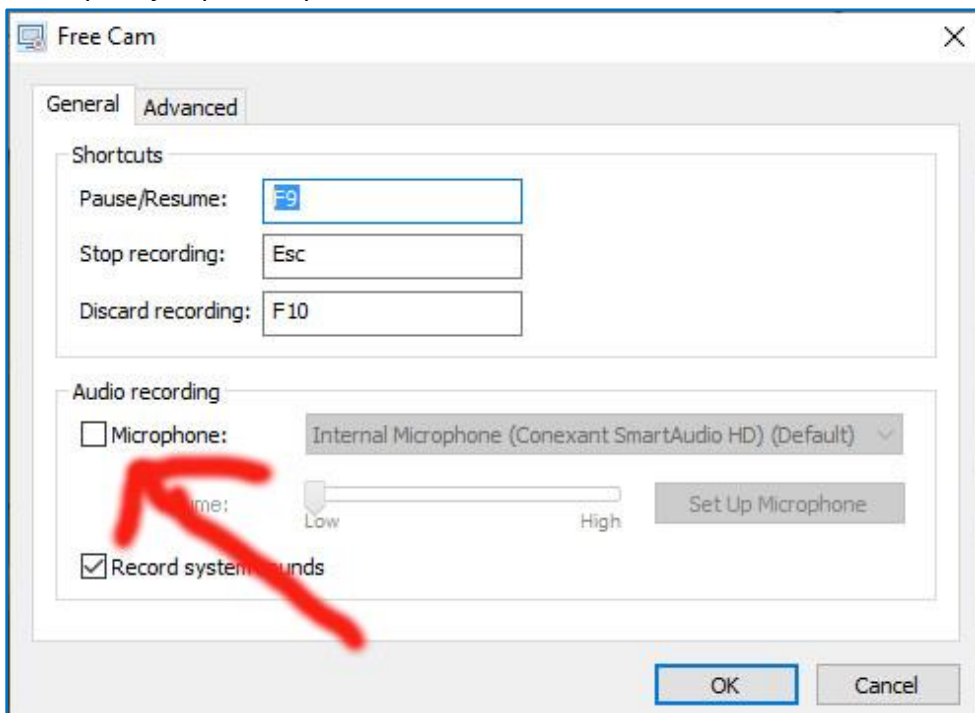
Free Cam

General Advanced

Shortcuts

Pause/Resume: F9

Stop recording: Esc

Discard recording: F10

Audio recording

Microphone: Internal Microphone (Conexant SmartAudio HD) (Default)

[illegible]me: Low High

Set Up Microphone

Record system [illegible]unds

OK Cancel